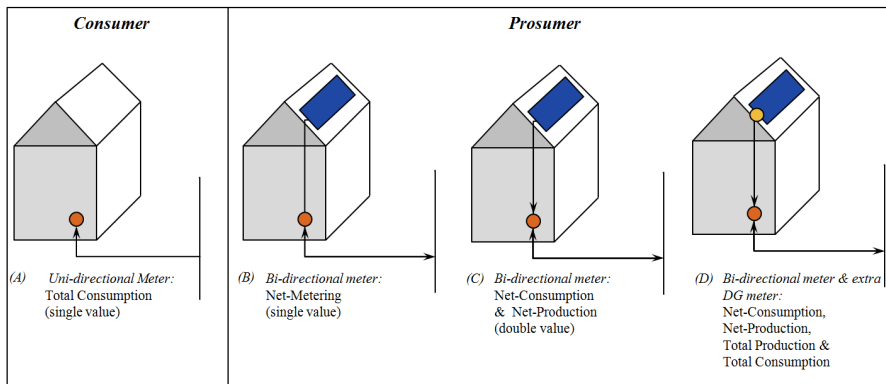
Consumer

Prosumer

(A) Uni-directional Meter:
Total Consumption
(single value)

(B) Bi-directional meter:
Net-Metering
(single value)

(C) Bi-directional meter:
Net-Consumption
& Net-Production
(double value)

(D) Bi-directional meter & extra DG meter:
Net-Consumption,
Net-Production,
Total Production &
Total Consumption